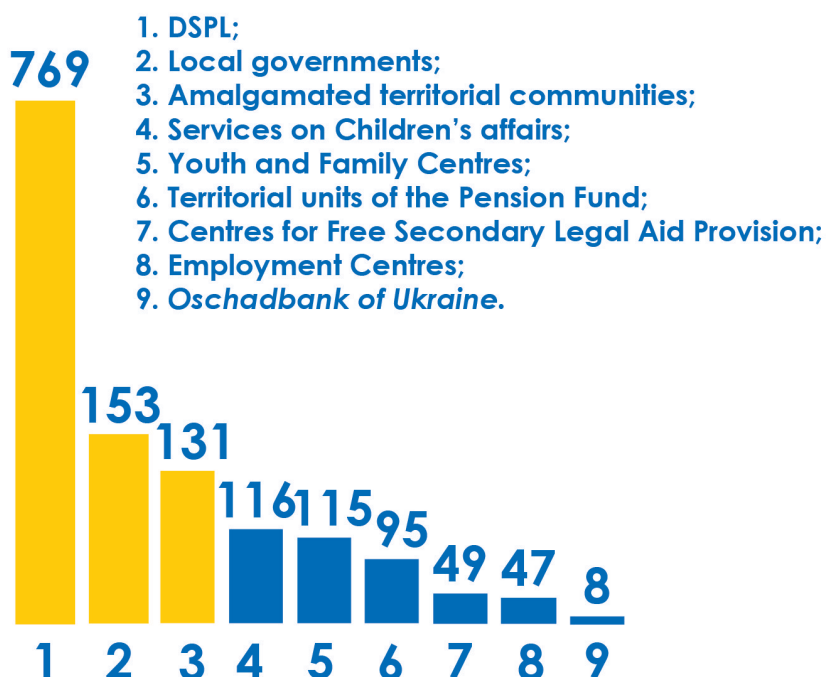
769

1. DSPL;
2. Local governments;
3. Amalgamated territorial communities;
4. Services on Children's affairs;
5. Youth and Family Centres;
6. Territorial units of the Pension Fund;
7. Centres for Free Secondary Legal Aid Provision;
8. Employment Centres;
9. Oschadbank of Ukraine.

153
131
116
115
95
49
47
8

1 2 3 4 5 6 7 8 9